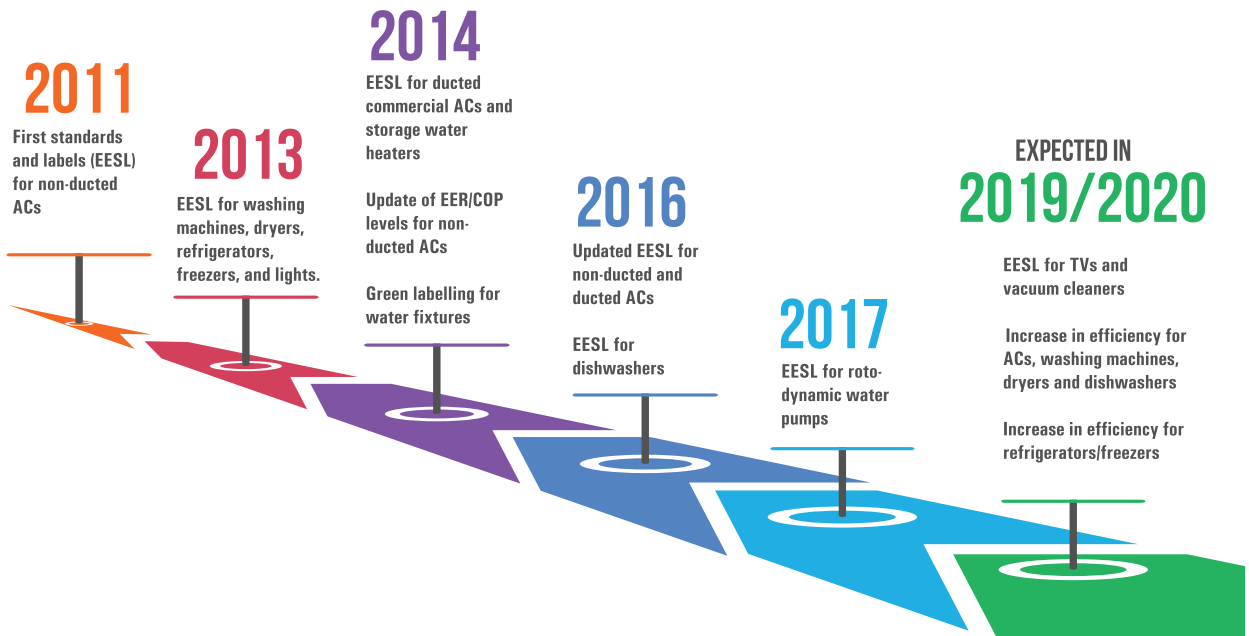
2011
First standards and labels (EESL) for non-ducted ACs

2013
EESL for washing machines, dryers, refrigerators, freezers, and lights.

2014
EESL for ducted commercial ACs and storage water heaters

Update of EER/COP levels for non-ducted ACs

Green labelling for water fixtures

2016
Updated EESL for non-ducted and ducted ACs

EESL for dishwashers

2017
EESL for roto-dynamic water pumps

EXPECTED IN
2019/2020
EESL for TVs and vacuum cleaners

Increase in efficiency for ACs, washing machines, dryers and dishwashers

Increase in efficiency for refrigerators/freezers